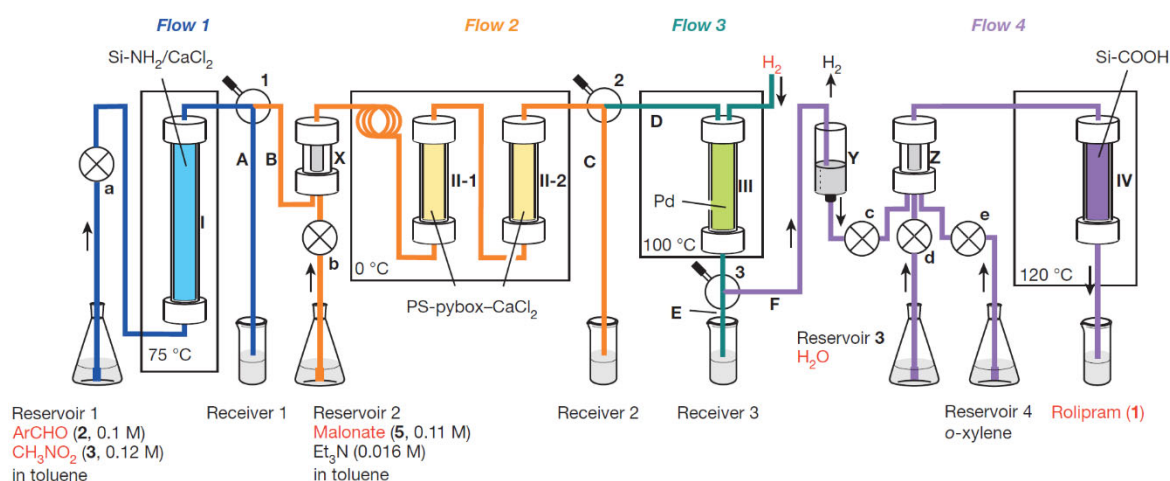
Flow 1

Flow 2

Flow 3

Flow 4

Si-NH$_2$/CaCl$_2$

1

2

$H_2$

$H_2$

Si-COOH

a

I

A

B

X

b

0 °C

II-1

II-2

C

D

Pd

III

100 °C

3

E

F

Y

c

Z

d

e

IV

120 °C

75 °C

PS-pybox–CaCl$_2$

Reservoir 3
$H_2O$

Reservoir 1
ArCHO (2, 0.1 M)
$CH_3NO_2$ (3, 0.12 M)
in toluene

Receiver 1

Reservoir 2
Malonate (5, 0.11 M)
$Et_3N$ (0.016 M)
in toluene

Receiver 2

Receiver 3

Reservoir 4
o-xylene

Rolipram (1)